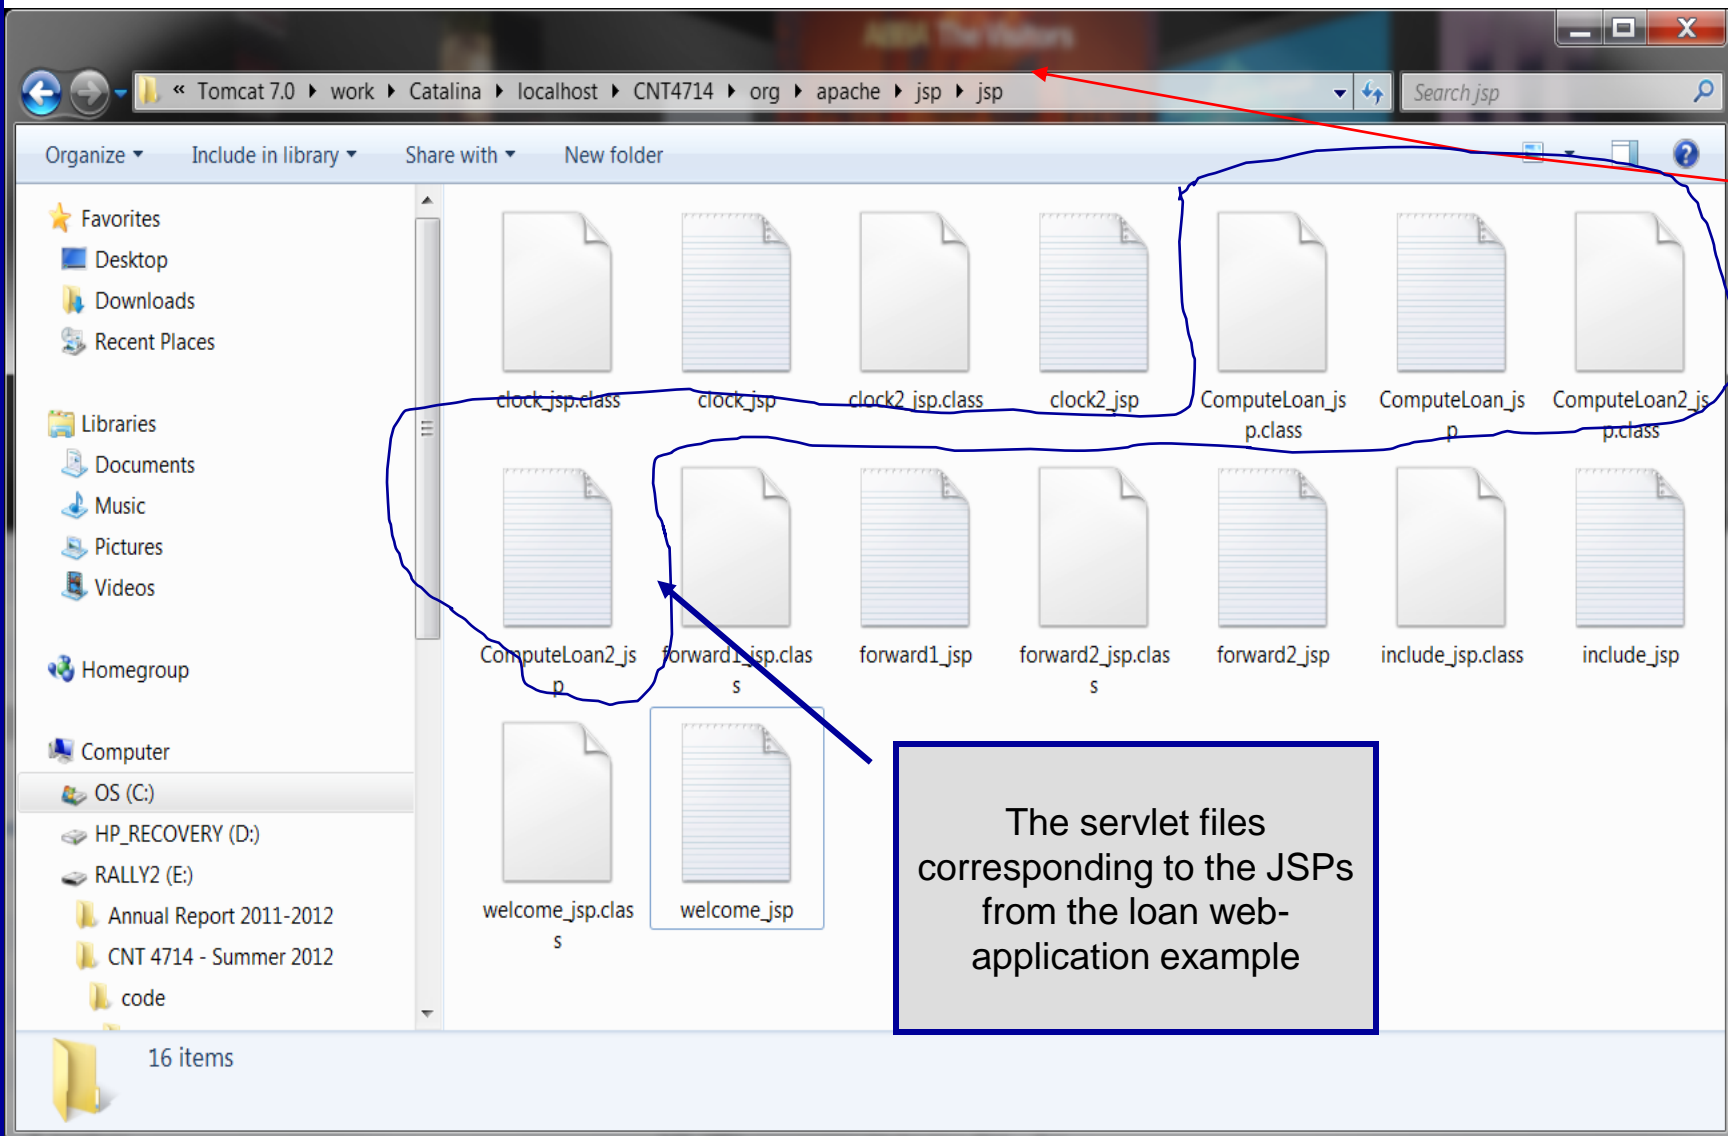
« Tomcat 7.0 ▸ work ▸ Catalina ▸ localhost ▸ CNT4714 ▸ org ▸ apache ▸ jsp ▸ jsp

Search jsp

Organize ▾ Include in library ▾ Share with ▾ New folder

Favorites
Desktop
Downloads
Recent Places

Libraries
Documents
Music
Pictures
Videos

Homegroup

Computer
OS (C:)
HP_RECOVERY (D:)
RALLY2 (E:)
Annual Report 2011-2012
CNT 4714 - Summer 2012
code

clock_jsp.class
clock_jsp
clock2_jsp.class
clock2_jsp
ComputeLoan_jsp.class
ComputeLoan_jsp
ComputeLoan2_jsp.class
ComputeLoan2_jsp
forward1_jsp.class
forward1_jsp
forward2_jsp.class
forward2_jsp
include_jsp.class
include_jsp
welcome_jsp.class
welcome_jsp

The servlet files corresponding to the JSPs from the loan web-application example

16 items